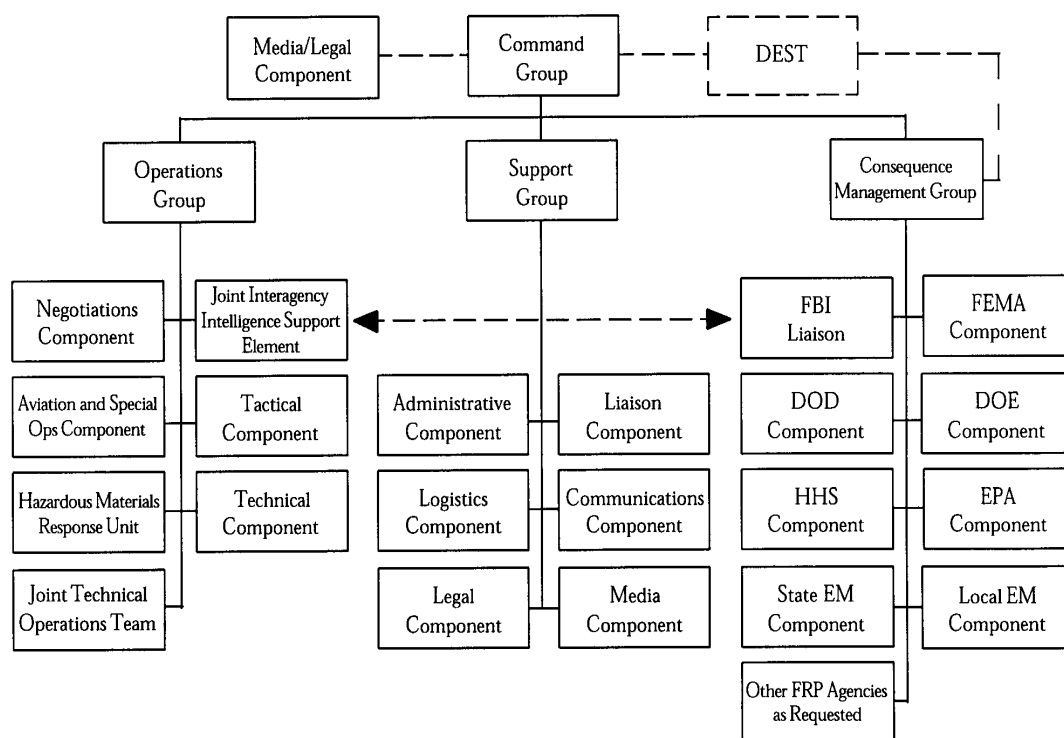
Media/Legal Component

Command Group

DEST

Operations Group

Support Group

Consequence Management Group

Negotiations Component

Joint Interagency Intelligence Support Element

Aviation and Special Ops Component

Tactical Component

Hazardous Materials Response Unit

Technical Component

Joint Technical Operations Team

Administrative Component

Liaison Component

Logistics Component

Communications Component

Legal Component

Media Component

FBI Liaison

FEMA Component

DOD Component

DOE Component

HHS Component

EPA Component

State EM Component

Local EM Component

Other FRP Agencies as Requested